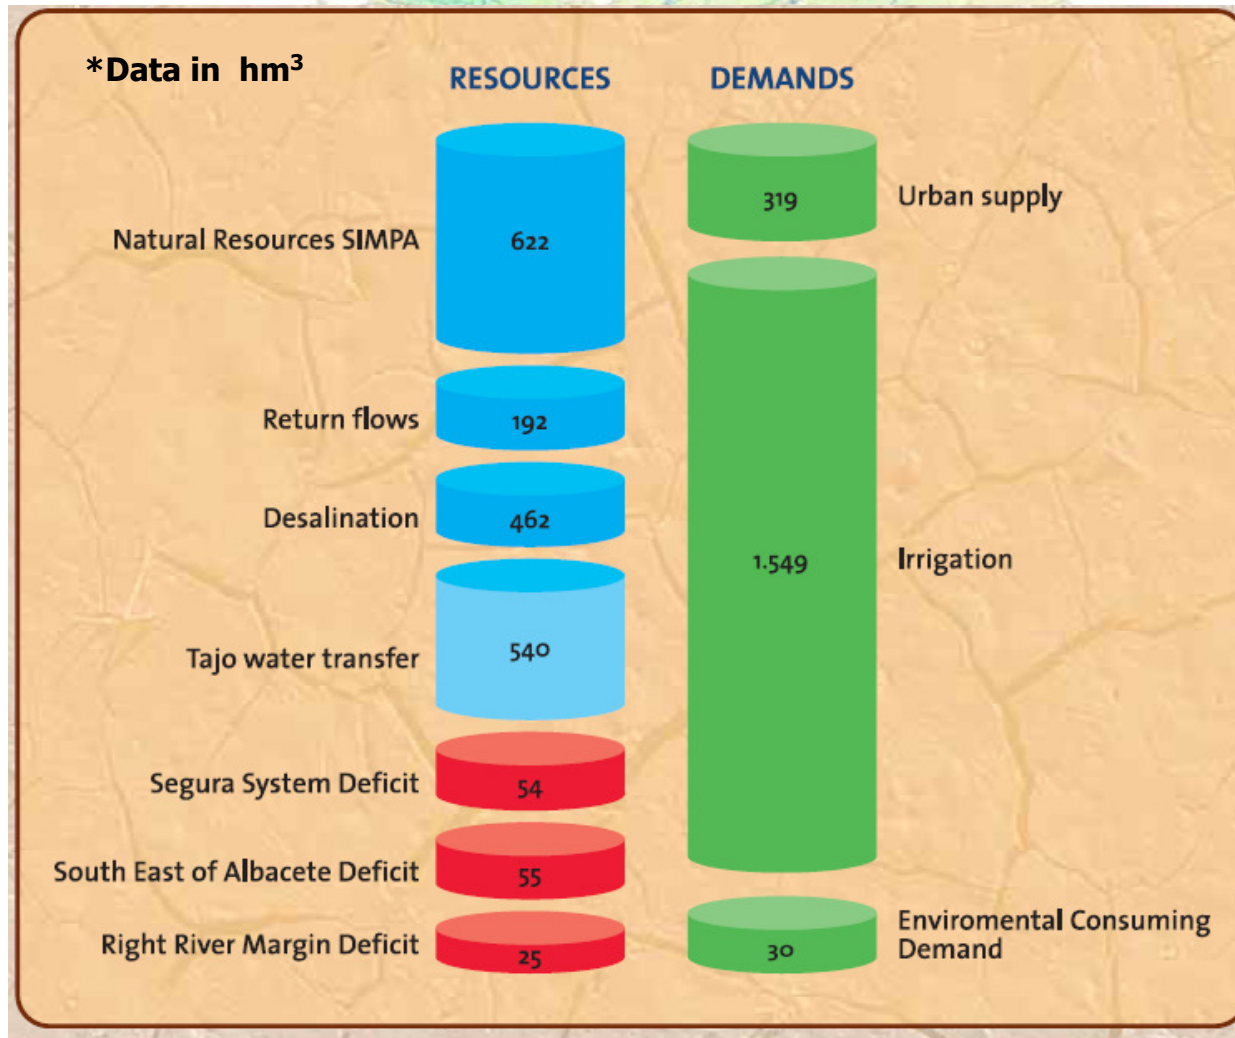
*Data in hm$^3$

RESOURCES

DEMANDS

Natural Resources SIMPA

622

Return flows

192

Desalination

462

Tajo water transfer

540

Segura System Deficit

54

South East of Albacete Deficit

55

Right River Margin Deficit

25

319

Urban supply

1.549

Irrigation

30

Enviromental Consuming Demand